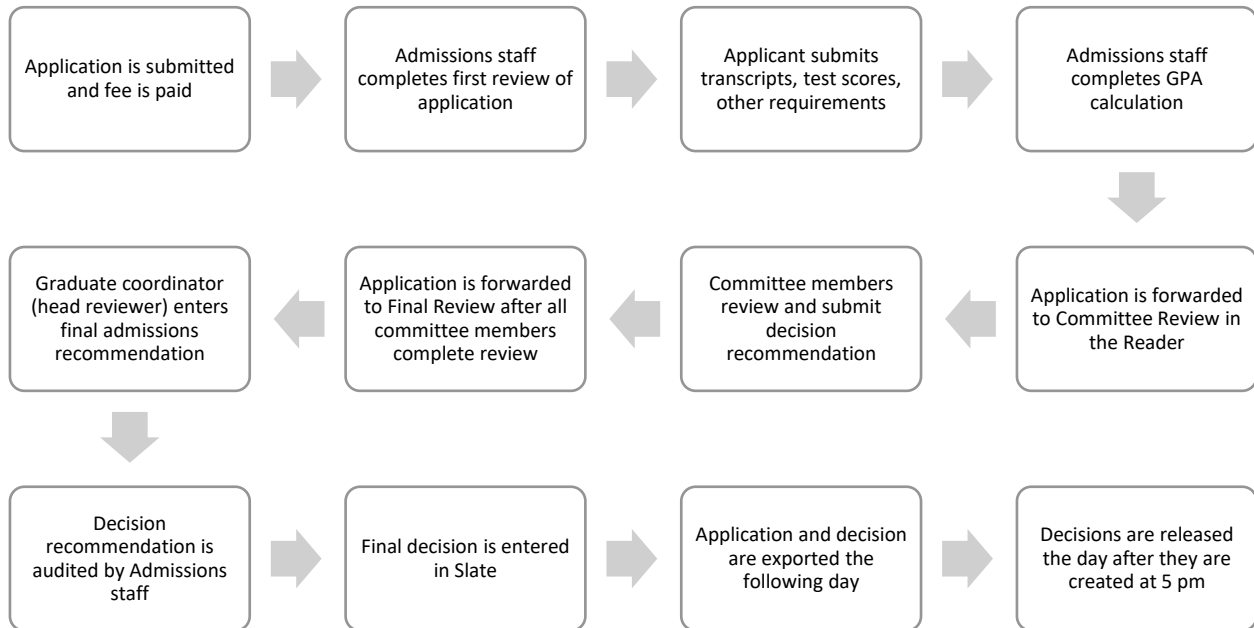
Application is submitted and fee is paid

Admissions staff completes first review of application

Applicant submits transcripts, test scores, other requirements

Admissions staff completes GPA calculation

Application is forwarded to Committee Review in the Reader

Committee members review and submit decision recommendation

Application is forwarded to Final Review after all committee members complete review

Graduate coordinator (head reviewer) enters final admissions recommendation

Decision recommendation is audited by Admissions staff

Final decision is entered in Slate

Application and decision are exported the following day

Decisions are released the day after they are created at 5 pm